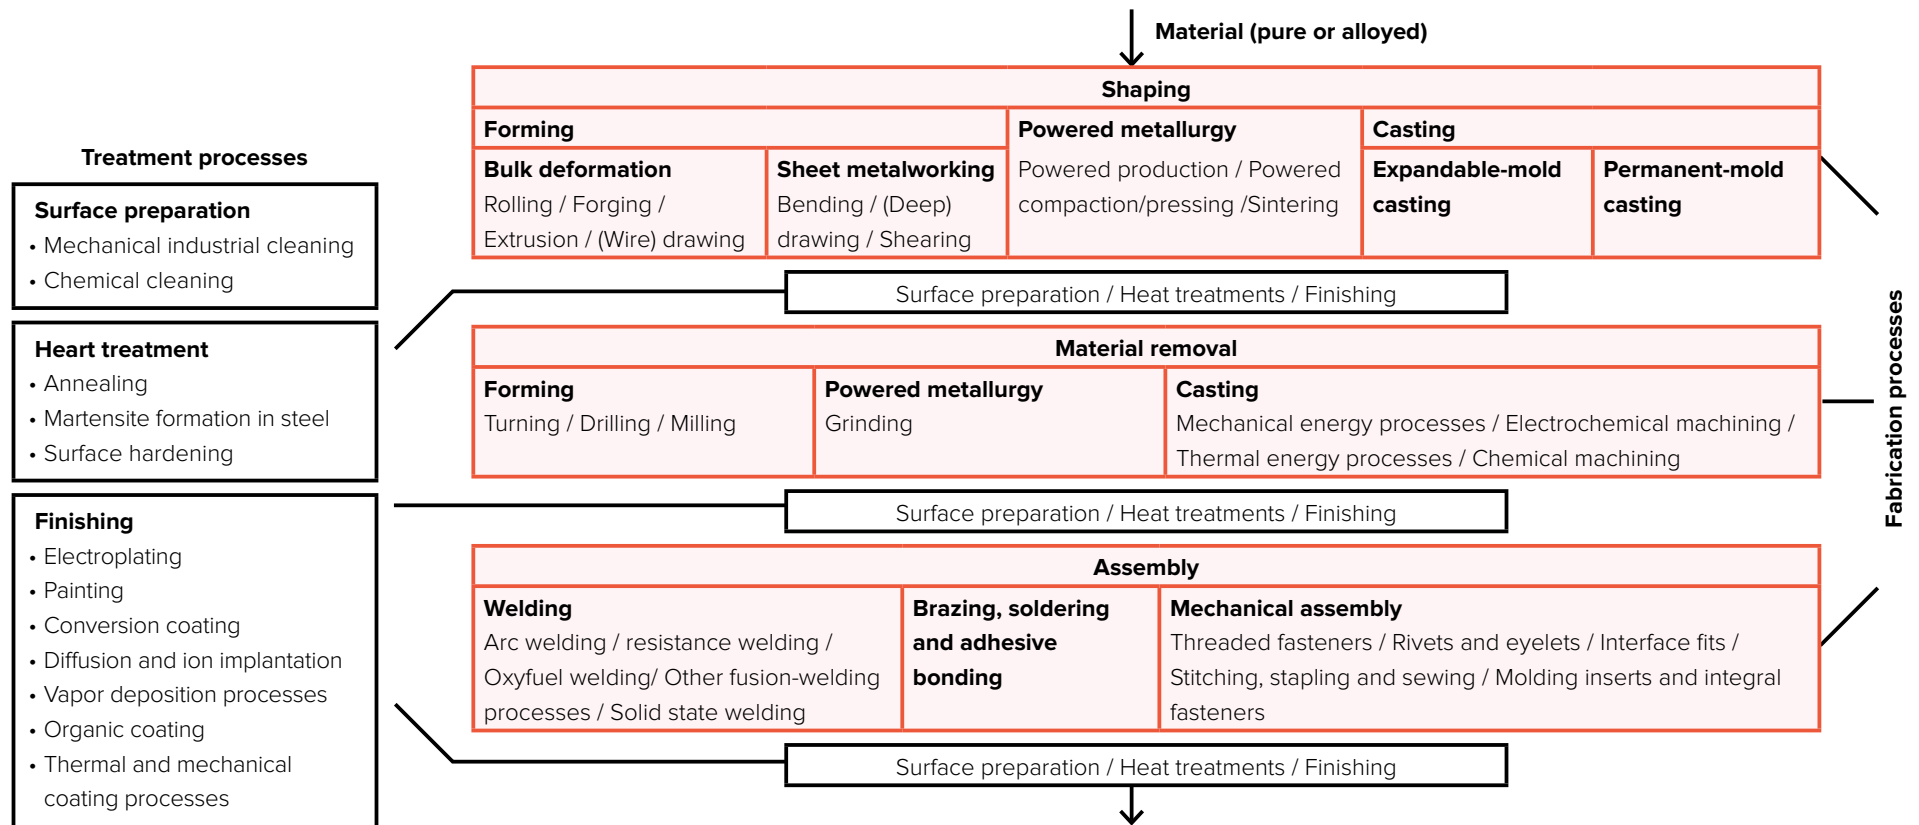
Material (pure or alloyed)

Shaping

| Forming | | Powered metallurgy | Casting | |
|---|---|---|---|---|
| **Bulk deformation** Rolling / Forging / Extrusion / (Wire) drawing | **Sheet metalworking** Bending / (Deep) drawing / Shearing | Powered production / Powered compaction/pressing /Sintering | **Expandable-mold casting** | **Permanent-mold casting** |

Surface preparation / Heat treatments / Finishing

Material removal

| Forming | Powered metallurgy | Casting |
|---|---|---|
| Turning / Drilling / Milling | Grinding | Mechanical energy processes / Electrochemical machining / Thermal energy processes / Chemical machining |

Surface preparation / Heat treatments / Finishing

Assembly

| Welding | Brazing, soldering and adhesive bonding | Mechanical assembly |
|---|---|---|
| Arc welding / resistance welding / Oxyfuel welding/ Other fusion-welding processes / Solid state welding | | Threaded fasteners / Rivets and eyelets / Interface fits / Stitching, stapling and sewing / Molding inserts and integral fasteners |

Surface preparation / Heat treatments / Finishing

Fabrication processes

Treatment processes

Surface preparation
• Mechanical industrial cleaning
• Chemical cleaning

Heart treatment
• Annealing
• Martensite formation in steel
• Surface hardening

Finishing
• Electroplating
• Painting
• Conversion coating
• Diffusion and ion implantation
• Vapor deposition processes
• Organic coating
• Thermal and mechanical coating processes